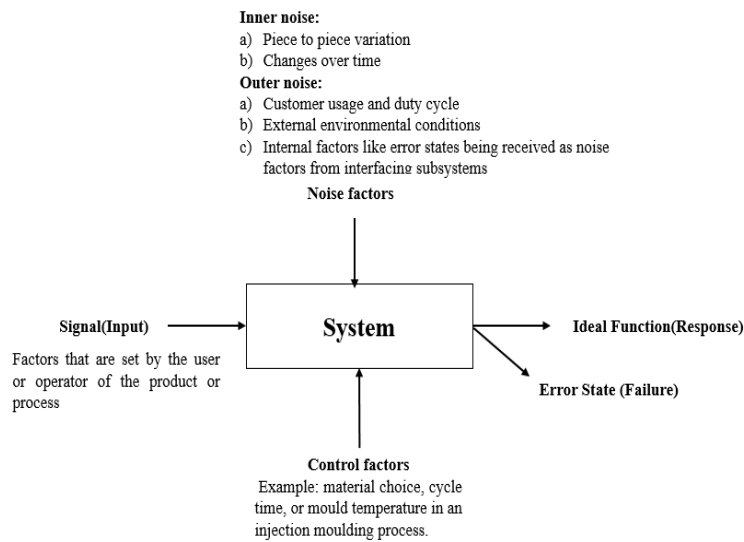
Inner noise:
a) Piece to piece variation
b) Changes over time
Outer noise:
a) Customer usage and duty cycle
b) External environmental conditions
c) Internal factors like error states being received as noise factors from interfacing subsystems

Noise factors

Signal(Input)

Factors that are set by the user or operator of the product or process

System

Ideal Function(Response)

Error State (Failure)

Control factors
Example: material choice, cycle time, or mould temperature in an injection moulding process.